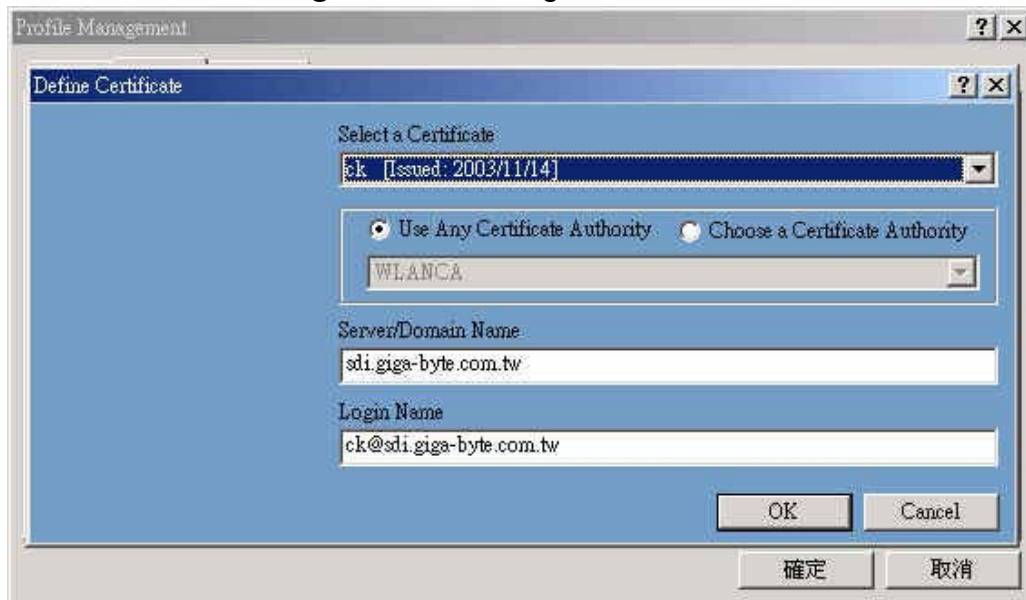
Profile Management

?X

Define Certificate

?X

Select a Certificate

ck [Issued: 2003/11/14]

Use Any Certificate Authority

Choose a Certificate Authority

WLANCA

Server/Domain Name

sdi.giga-byte.com.tw

Login Name

ck@sdi.giga-byte.com.tw

OK

Cancel

確定

取消